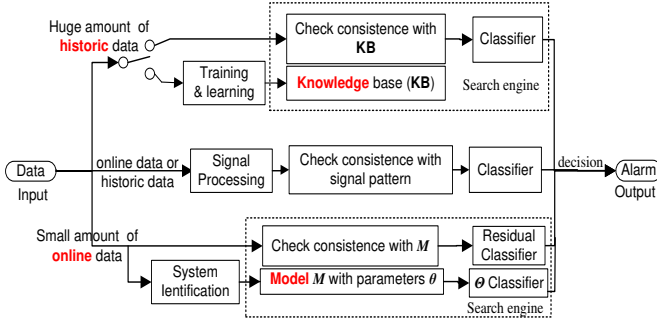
Huge amount of historic data

Check consistence with KB

Classifier

Training & learning

Knowledge base (KB)

Search engine

Data

Input

online data or historic data

Signal Processing

Check consistence with signal pattern

Classifier

decision

Alarm

Output

Small amount of online data

Check consistence with $M$

Residual Classifier

System Ientification

Model $M$ with parameters $\theta$

$\Theta$ Classifier

Search engine